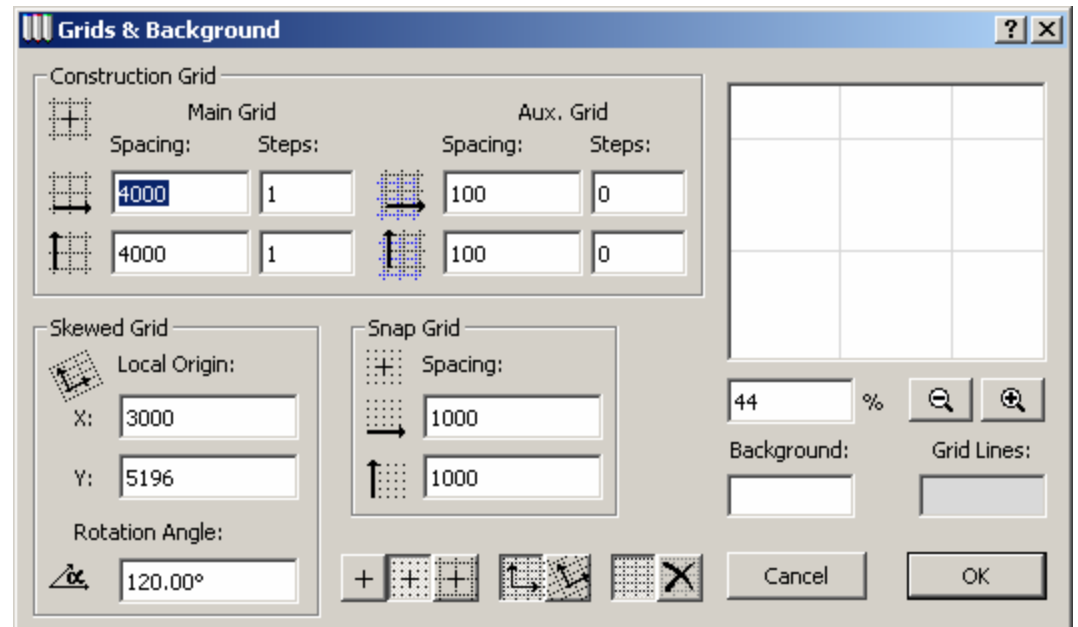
Grids & Background

? X

Construction Grid

Main Grid

Spacing: Steps:

4000 1

4000 1

Aux. Grid

Spacing: Steps:

100 0

100 0

Skewed Grid

Local Origin:

X: 3000

Y: 5196

Rotation Angle:

120.00°

Snap Grid

Spacing:

1000

1000

44 %

Background:

Grid Lines:

Cancel

OK